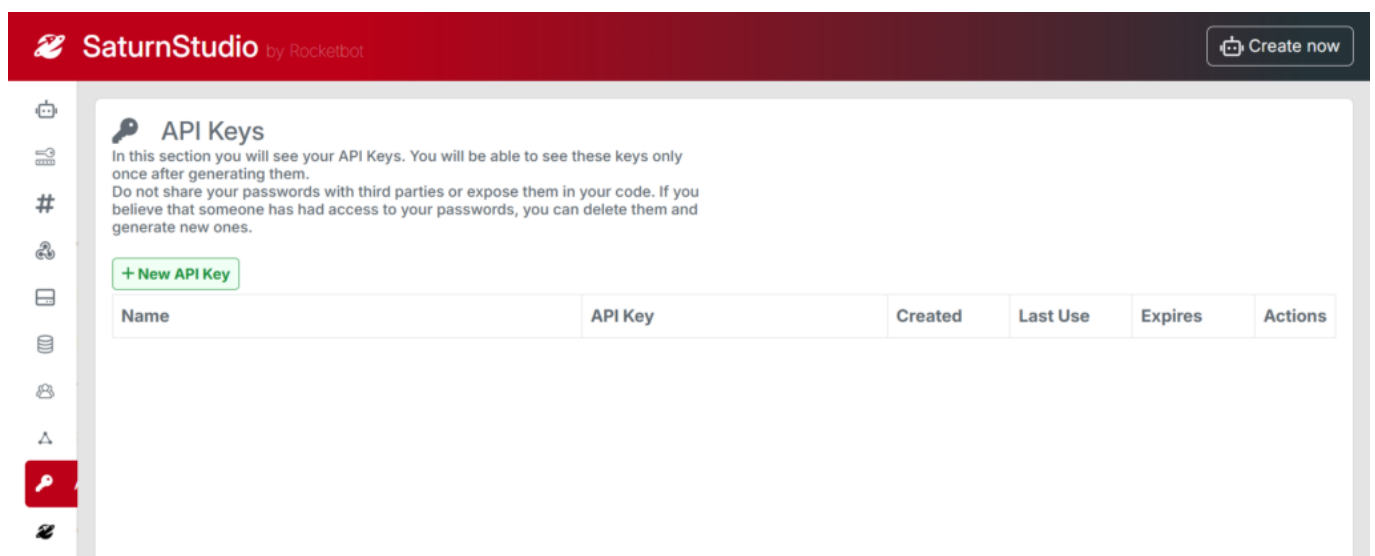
SaturnStudio by Rocketbot

Create now

API Keys

In this section you will see your API Keys. You will be able to see these keys only once after generating them.
Do not share your passwords with third parties or expose them in your code. If you believe that someone has had access to your passwords, you can delete them and generate new ones.

+ New API Key

| Name | API Key | Created | Last Use | Expires | Actions |
|---|---|---|---|---|---|